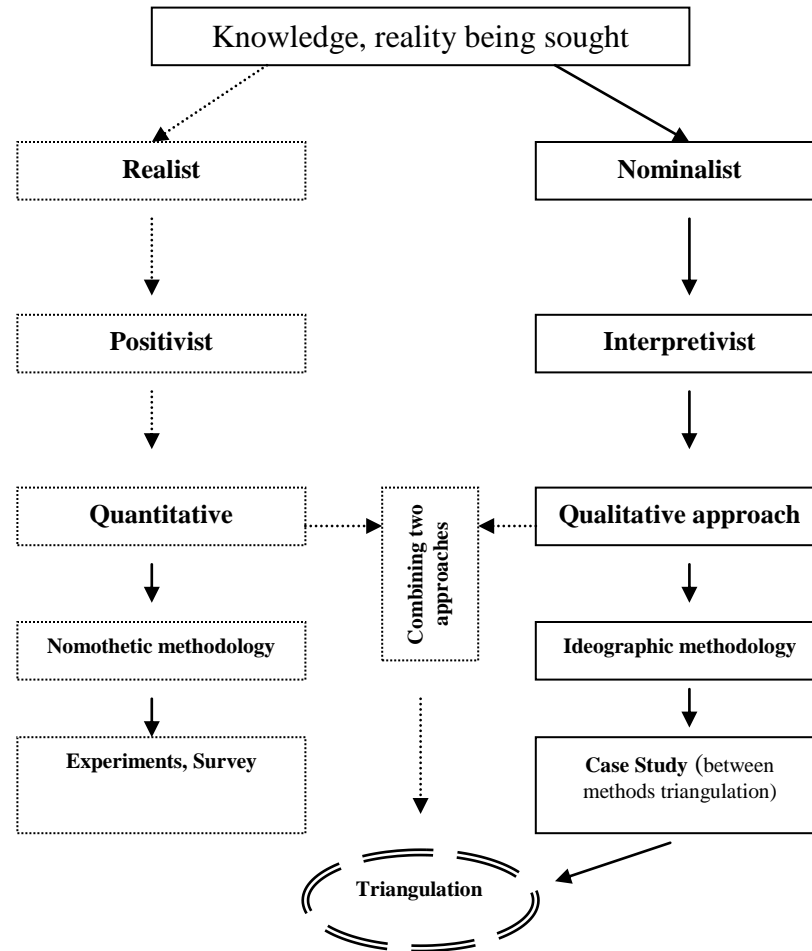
Knowledge, reality being sought

Realist

Nominalist

Positivist

Interpretivist

Quantitative

Combining two approaches

Qualitative approach

Nomothetic methodology

Ideographic methodology

Experiments, Survey

Case Study (between methods triangulation)

Triangulation